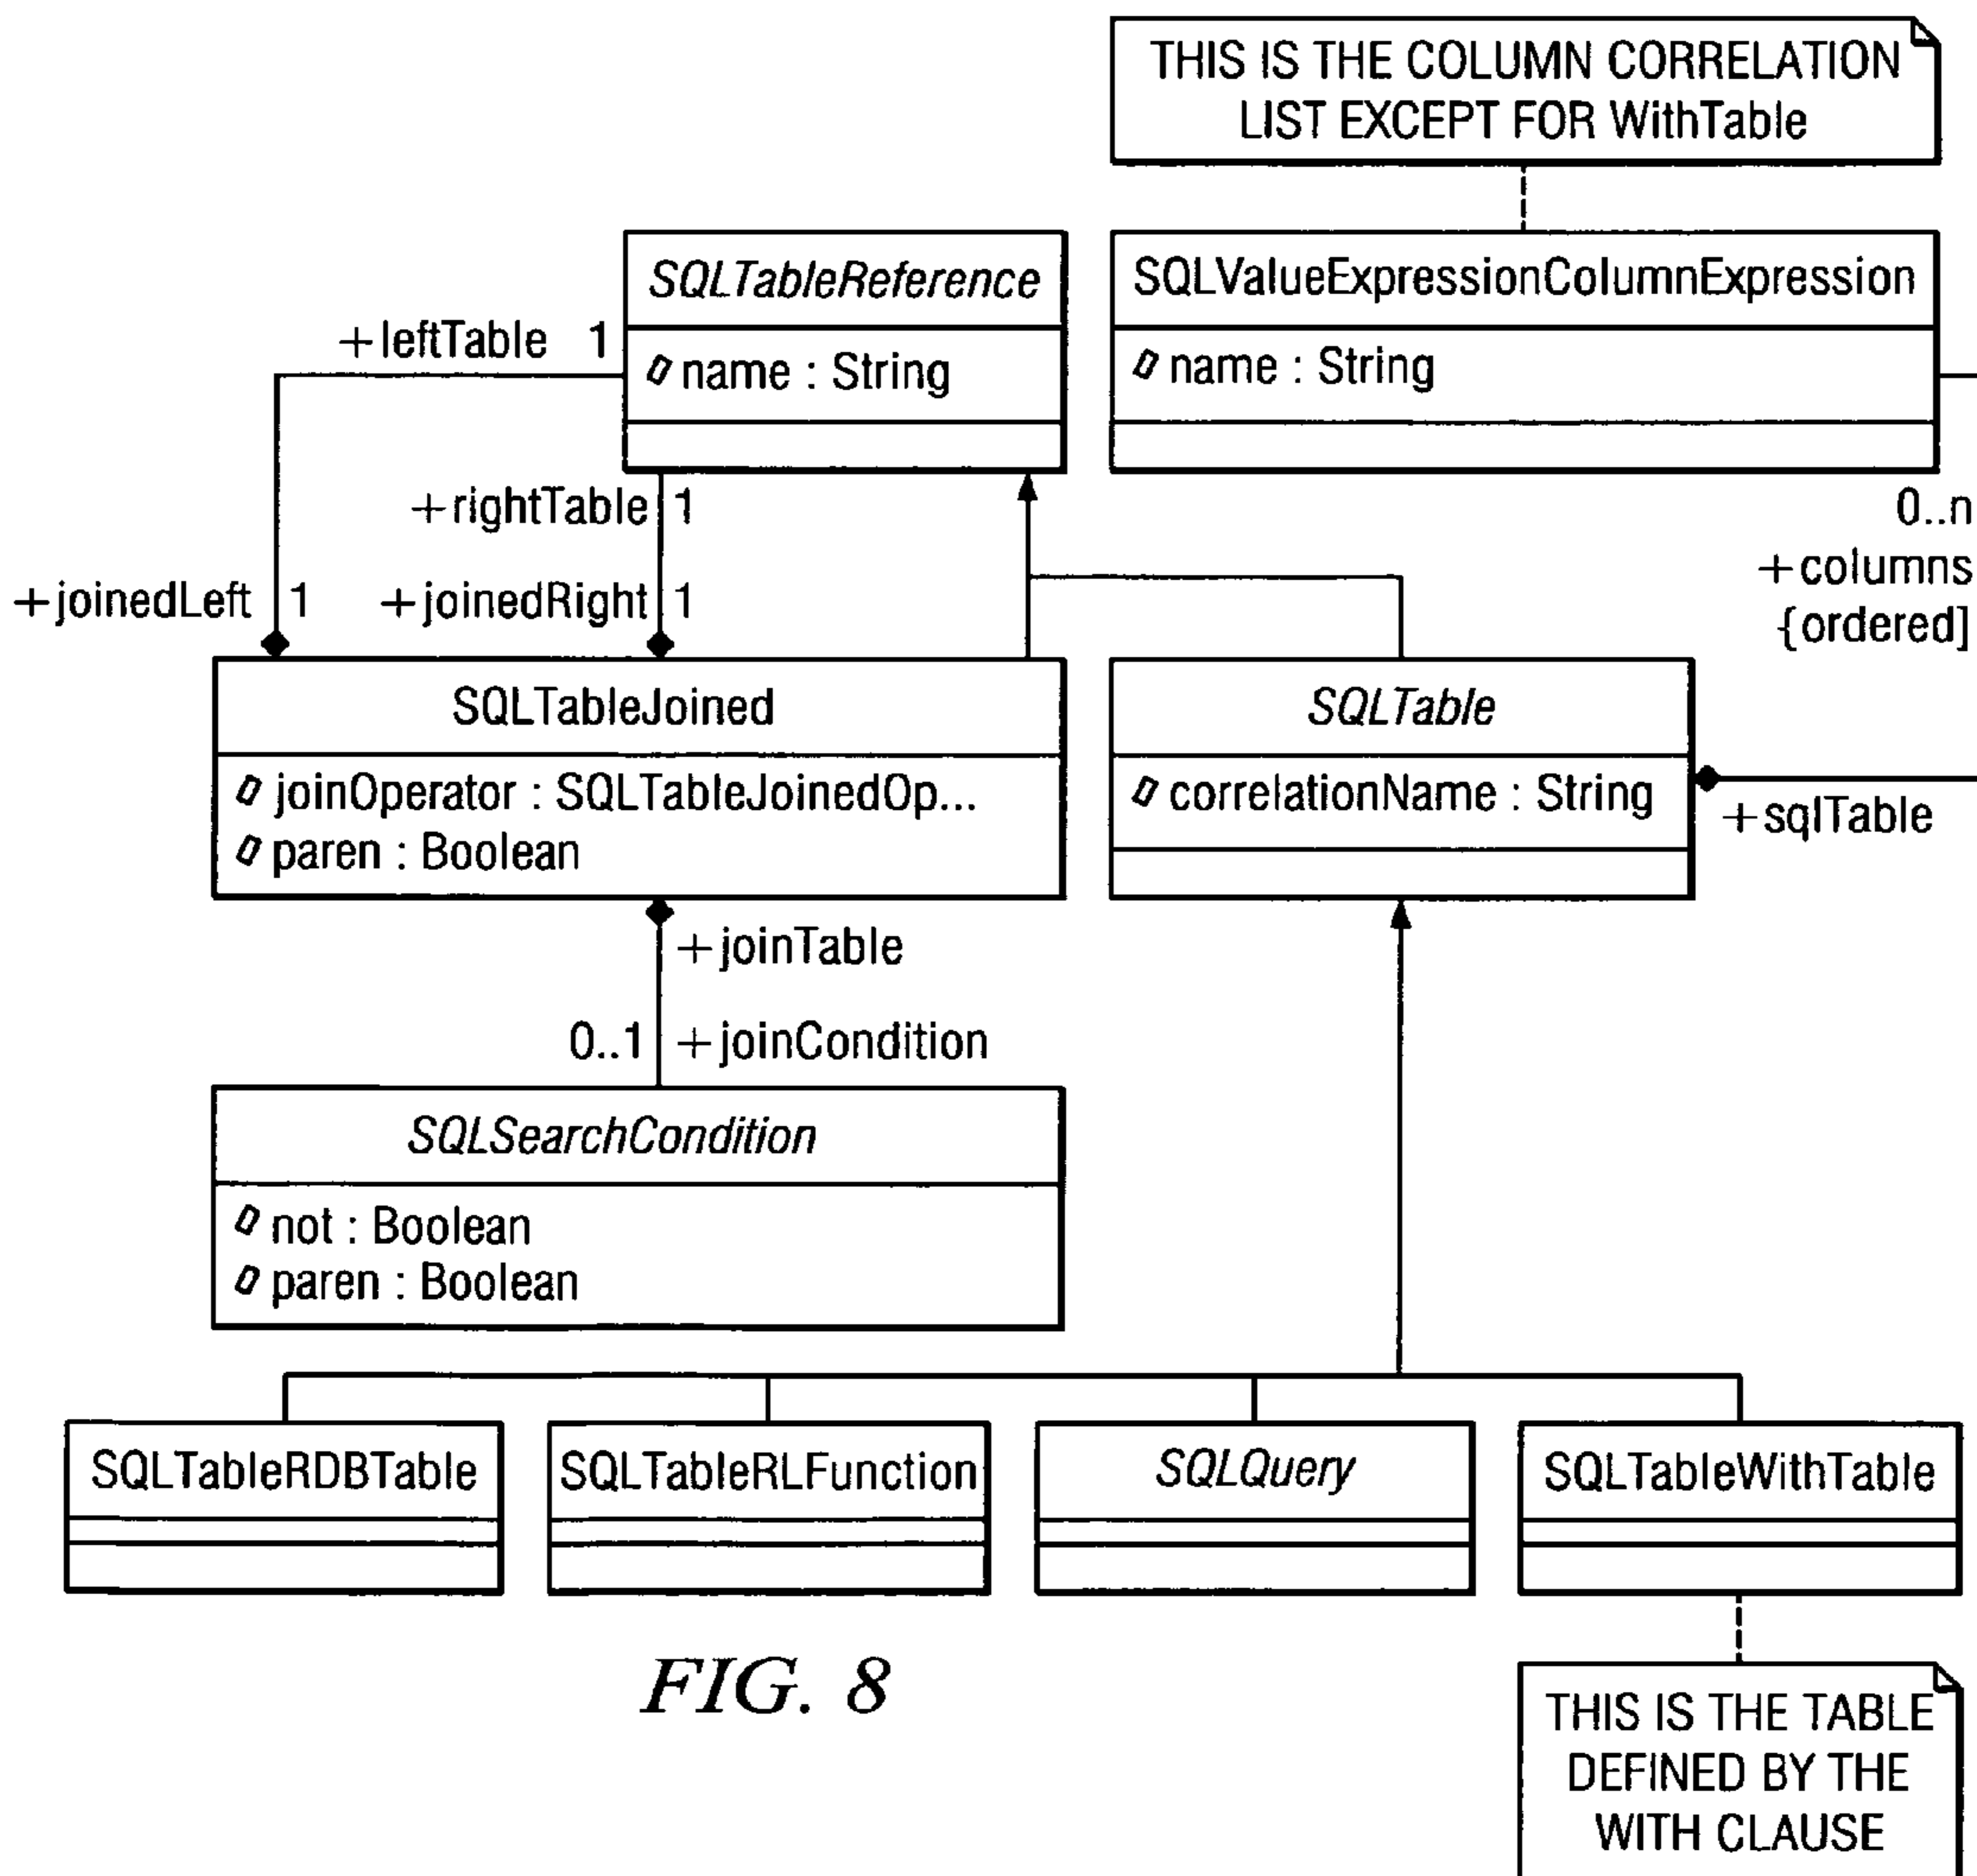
THIS IS THE COLUMN CORRELATION LIST EXCEPT FOR WithTable

SQLTableReference

name : String

SQLValueExpressionColumnExpression

name : String

+leftTable 1

+rightTable 1

0..n

+columns

{ordered]

+joinedLeft 1

+joinedRight 1

SQLTableJoined

joinOperator : SQLTableJoinedOp...

paren : Boolean

SQLTable

correlationName : String

+sqlTable

+joinTable

0..1

+joinCondition

SQLSearchCondition

not : Boolean

paren : Boolean

SQLTableRDBTable

SQLTableRLFunction

SQLQuery

SQLTableWithTable

FIG. 8

THIS IS THE TABLE DEFINED BY THE WITH CLAUSE